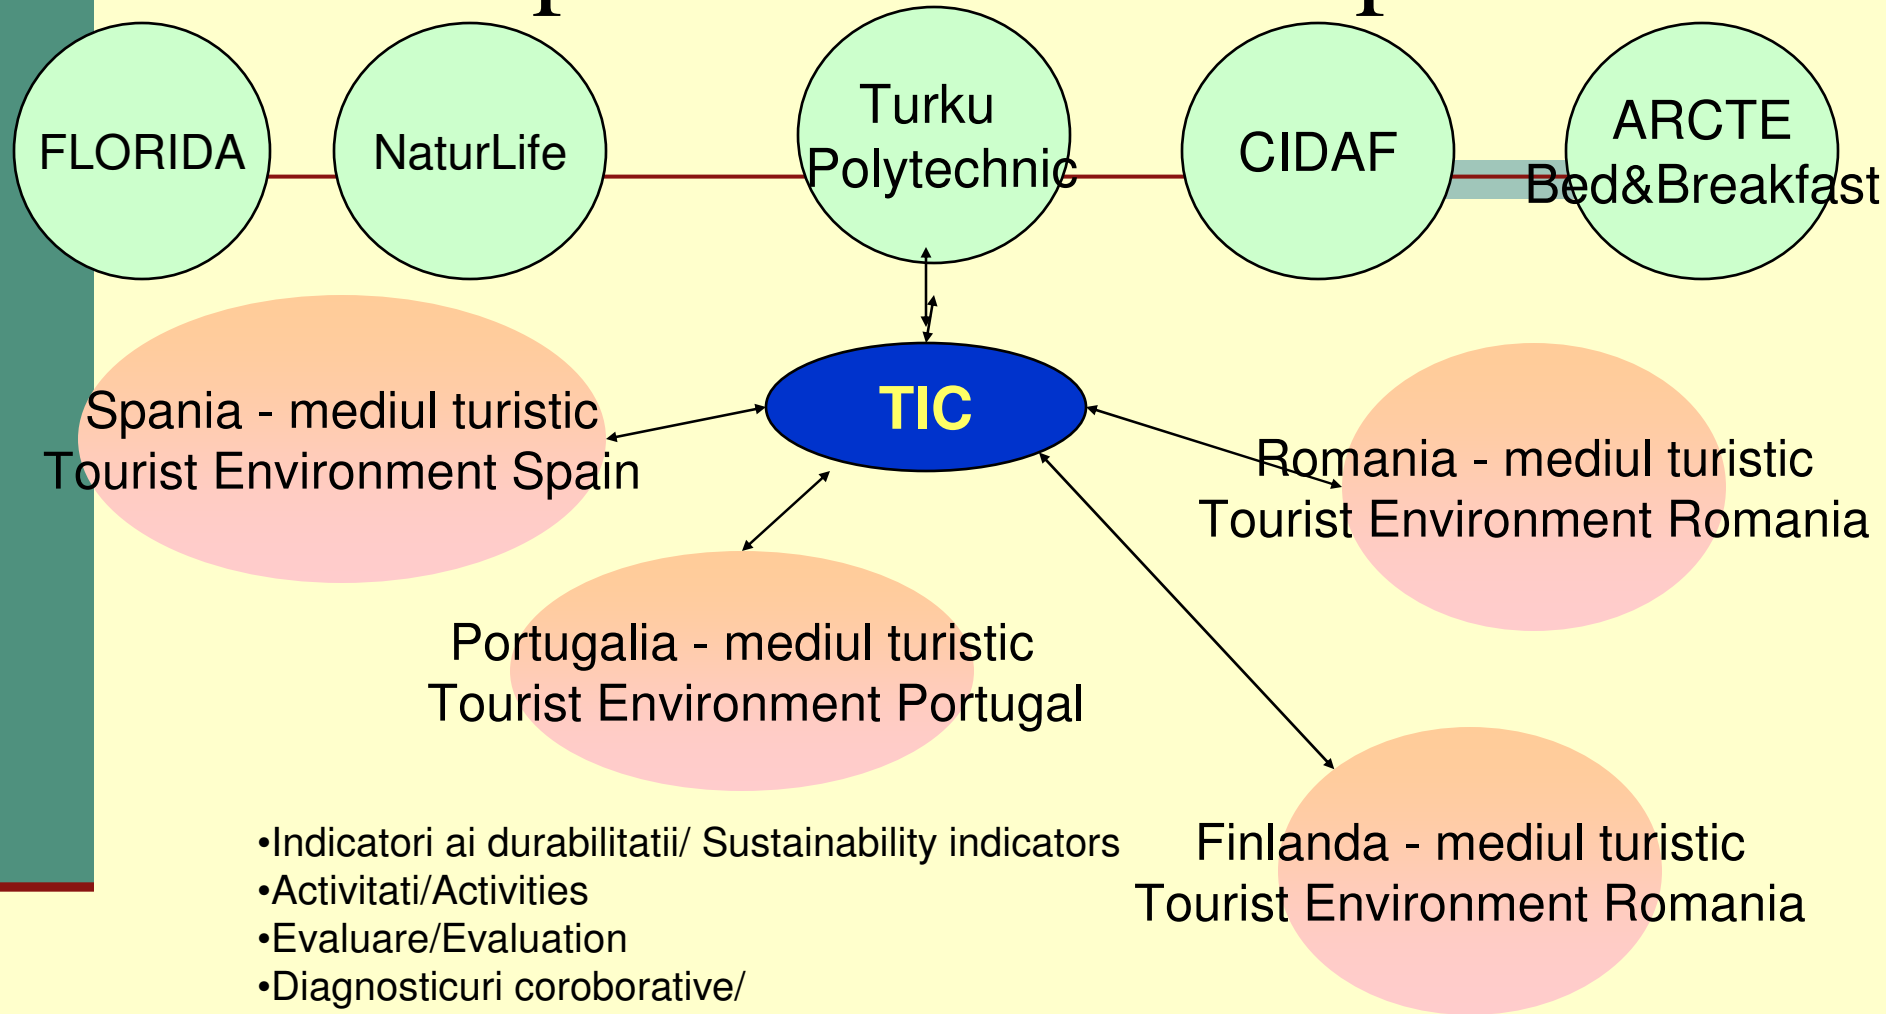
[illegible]

FLORIDA

NaturLife

Turku Polytechnic

CIDAF

ARCTE Bed&Breakfast

TIC

Spania - mediul turistic
Tourist Environment Spain

Romania - mediul turistic
Tourist Environment Romania

Portugalia - mediul turistic
Tourist Environment Portugal

Finlanda - mediul turistic
Tourist Environment Romania

•Indicatori ai durabilitatii/ Sustainability indicators
•Activitati/Activities
•Evaluare/Evaluation
•Diagnosticuri coroborative/